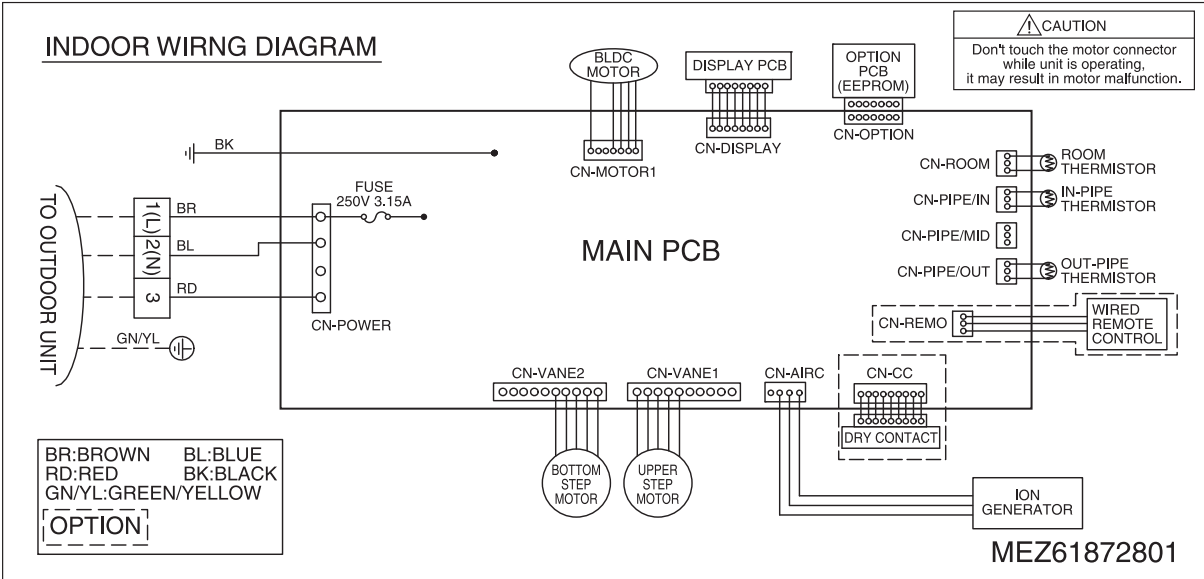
INDOOR WIRNG DIAGRAM

⚠CAUTION
Don't touch the motor connector while unit is operating, it may result in motor malfunction.

BLDC MOTOR

DISPLAY PCB

OPTION PCB (EEPROM)

CN-OPTION

CN-MOTOR1

CN-DISPLAY

BK

TO OUTDOOR UNIT

1(L)
2(N)
3

BR
BL
RD

FUSE
250V 3.15A

CN-POWER

GN/YL

MAIN PCB

CN-ROOM
ROOM THERMISTOR

CN-PIPE/IN
IN-PIPE THERMISTOR

CN-PIPE/MID

CN-PIPE/OUT
OUT-PIPE THERMISTOR

CN-REMO
WIRED REMOTE CONTROL

CN-VANE2
CN-VANE1
CN-AIRC
CN-CC

DRY CONTACT

BOTTOM STEP MOTOR

UPPER STEP MOTOR

ION GENERATOR

BR:BROWN BL:BLUE
RD:RED BK:BLACK
GN/YL:GREEN/YELLOW

OPTION

MEZ61872801